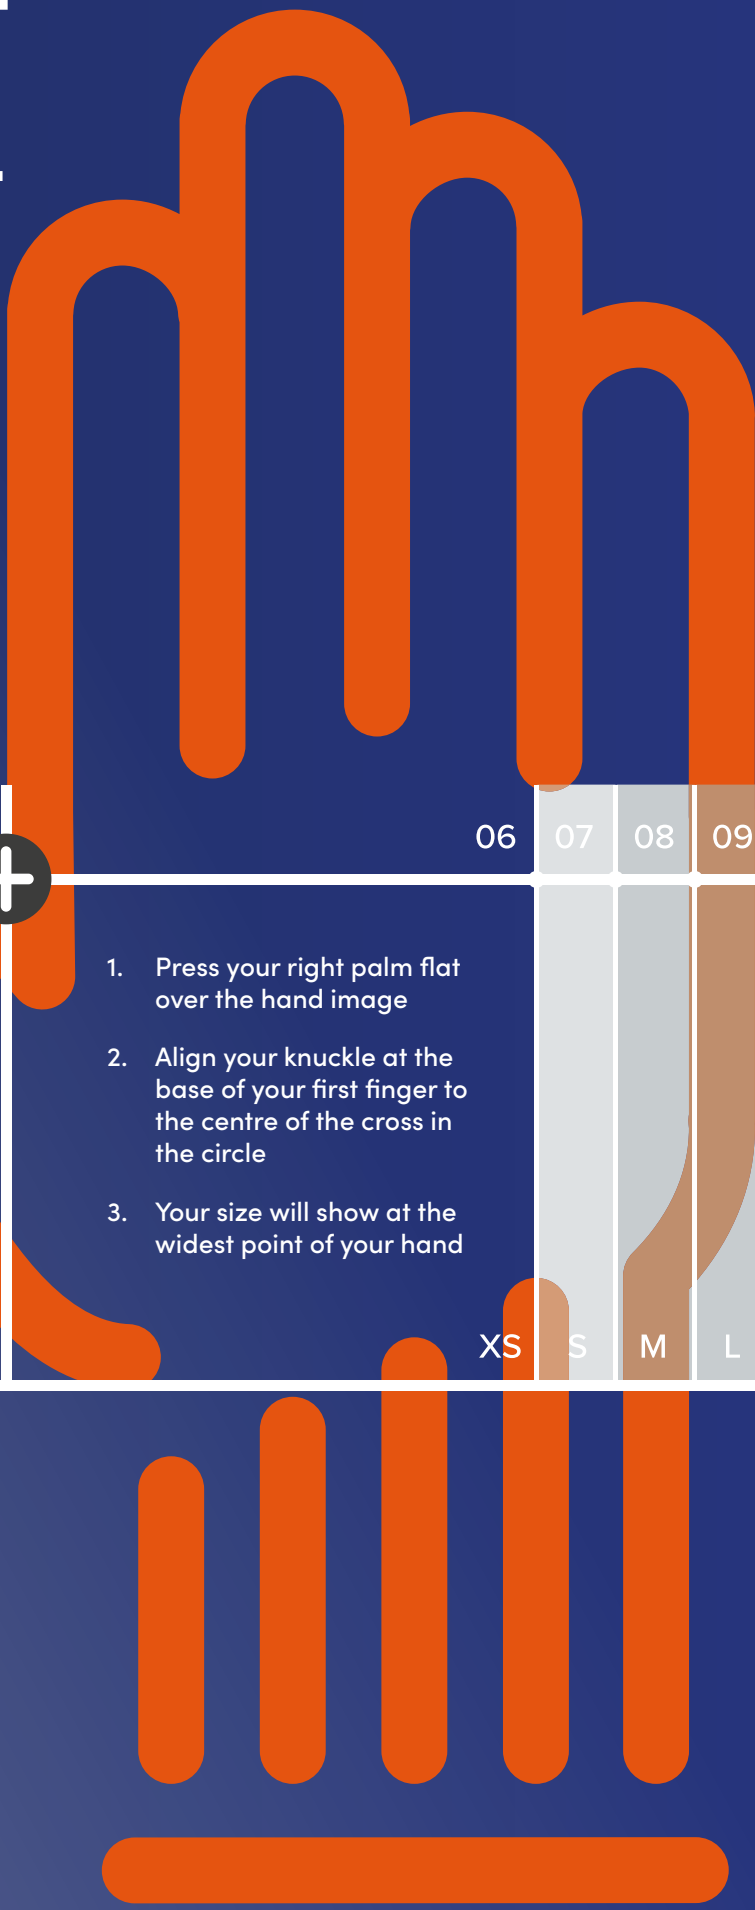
06 07 08 09

1. Press your right palm flat over the hand image

2. Align your knuckle at the base of your first finger to the centre of the cross in the circle

3. Your size will show at the widest point of your hand

XS S M L